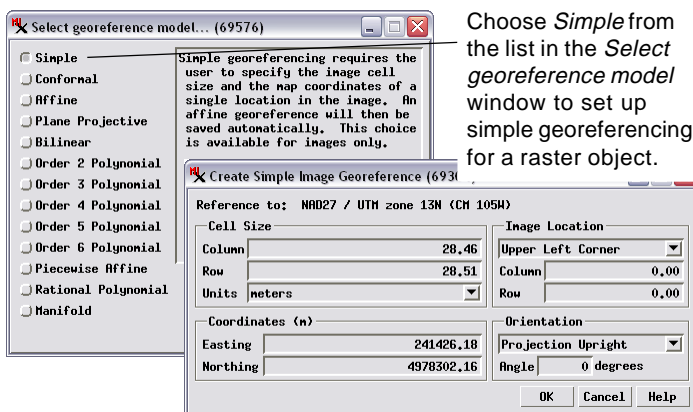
Select georeference model... (69576)

Simple
Conformal
Affine
Plane Projective
Bilinear
Order 2 Polynomial
Order 3 Polynomial
Order 4 Polynomial
Order 5 Polynomial
Order 6 Polynomial
Piecewise Affine
Rational Polynomial
Manifold

Simple georeferencing requires the user to specify the image cell size and the map coordinates of a single location in the image. An affine georeference will then be saved automatically. This choice is available for images only.

Choose *Simple* from the list in the *Select georeference model* window to set up simple georeferencing for a raster object.

Create Simple Image Georeference (693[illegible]

Reference to: NAD27 / UTM zone 13N (CM 105W)

Cell Size
Column 28.46
Row 28.51
Units meters

Image Location
Upper Left Corner
Column 0.00
Row 0.00

Coordinates (m)
Easting 241426.18
Northing 4978302.16

Orientation
Projection Upright
Angle 0 degrees

OK Cancel Help